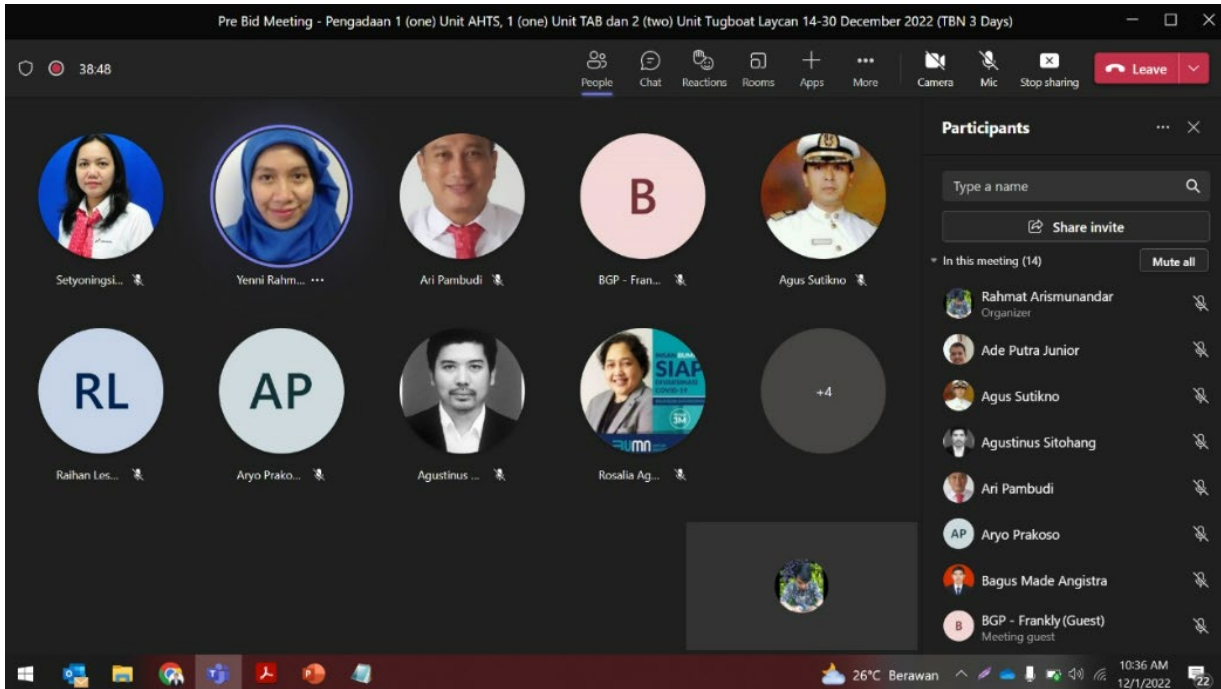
Pre Bid Meeting - Pengadaan 1 (one) Unit AHTS, 1 (one) Unit TAB dan 2 (two) Unit Tugboat Laycan 14-30 December 2022 (TBN 3 Days)

38:48

People Chat Reactions Rooms Apps More Camera Mic Stop sharing Leave

B

Setyoningsi...
Yenni Rahm... ···
Ari Pambudi
BGP - Fran...
Agus Sutikno

RL
AP

SIAP
BUMN

+4

Raihan Les...
Aryo Prako...
Agustinus ...
Rosalia Ag...

Participants

Type a name

Share invite

In this meeting (14)
Mute all

Rahmat Arismunandar
Organizer
Ade Putra Junior
Agus Sutikno
Agustinus Sitohang
Ari Pambudi
AP Aryo Prakoso
Bagus Made Angistra
B BGP - Frankly (Guest)
Meeting guest

26°C Berawan
10:36 AM
12/1/2022
22